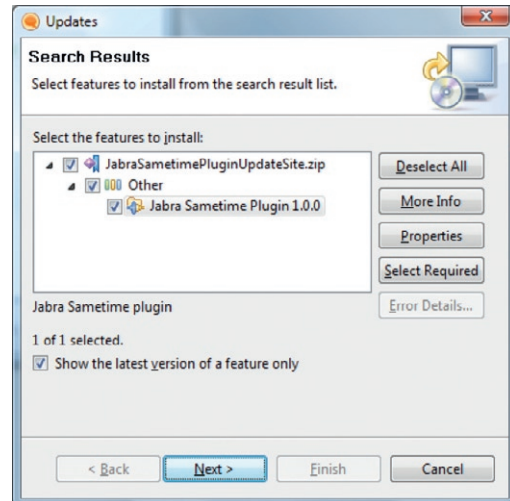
Updates

Search Results

Select features to install from the search result list.

Select the features to install:

JabraSametimePluginUpdateSite.zip

Other

Jabra Sametime Plugin 1.0.0

Deselect All

More Info

Properties

Select Required

Jabra Sametime plugin

Error Details...

1 of 1 selected.

Show the latest version of a feature only

< Back

Next >

Finish

Cancel